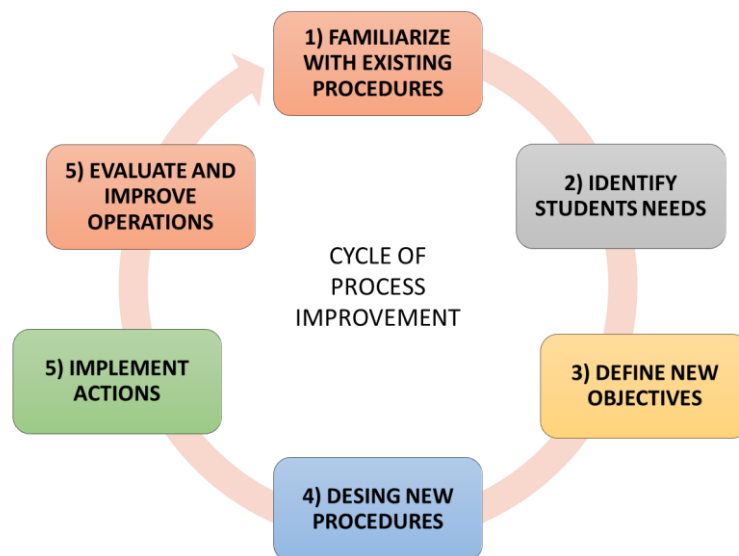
1) FAMILIARIZE WITH EXISTING PROCEDURES

2) IDENTIFY STUDENTS NEEDS

3) DEFINE NEW OBJECTIVES

4) DESING NEW PROCEDURES

5) IMPLEMENT ACTIONS

5) EVALUATE AND IMPROVE OPERATIONS

CYCLE OF PROCESS IMPROVEMENT